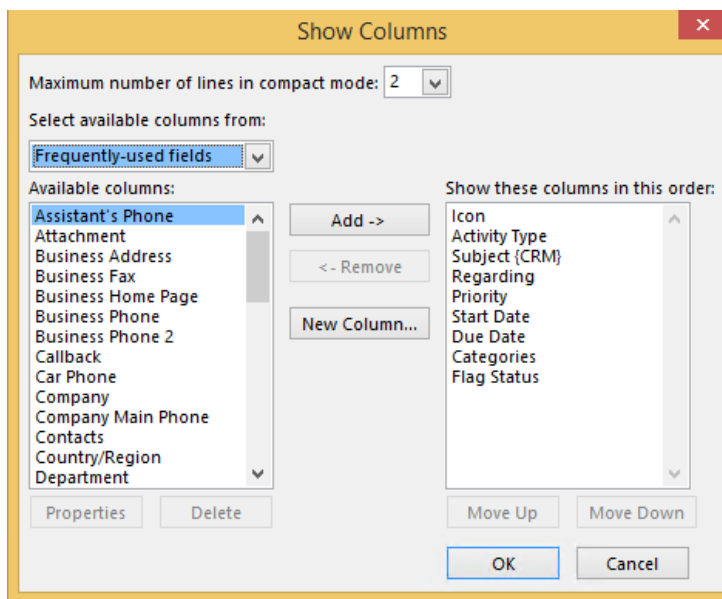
Show Columns

Maximum number of lines in compact mode: 2

Select available columns from:

Frequently-used fields

Available columns:

Assistant's Phone
Attachment
Business Address
Business Fax
Business Home Page
Business Phone
Business Phone 2
Callback
Car Phone
Company
Company Main Phone
Contacts
Country/Region
Department

Add ->

<- Remove

New Column...

Show these columns in this order:

Icon
Activity Type
Subject {CRM}
Regarding
Priority
Start Date
Due Date
Categories
Flag Status

Properties

Delete

Move Up

Move Down

OK

Cancel